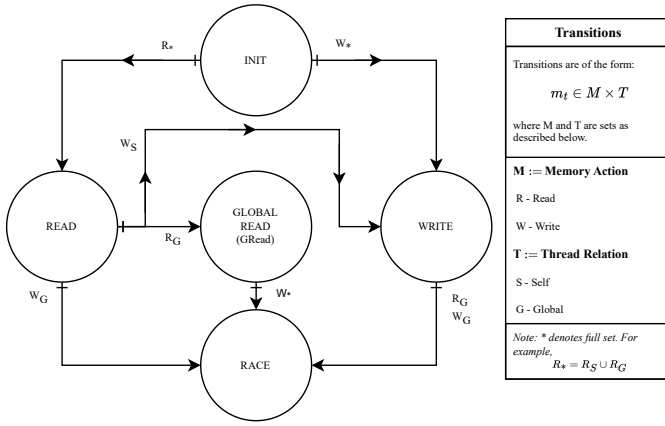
INIT

$R_*$

$W_*$

$W_S$

READ

$R_G$

GLOBAL READ (GRead)

WRITE

$W_G$

$W_*$

$R_G$
$W_G$

RACE

| Transitions |
|---|
| Transitions are of the form: $m_t \in M \times T$ where M and T are sets as described below. |
| M := Memory Action |
| R - Read |
| W - Write |
| T := Thread Relation |
| S - Self |
| G - Global |
| *Note: \* denotes full set. For example,* $R_* = R_S \cup R_G$ |